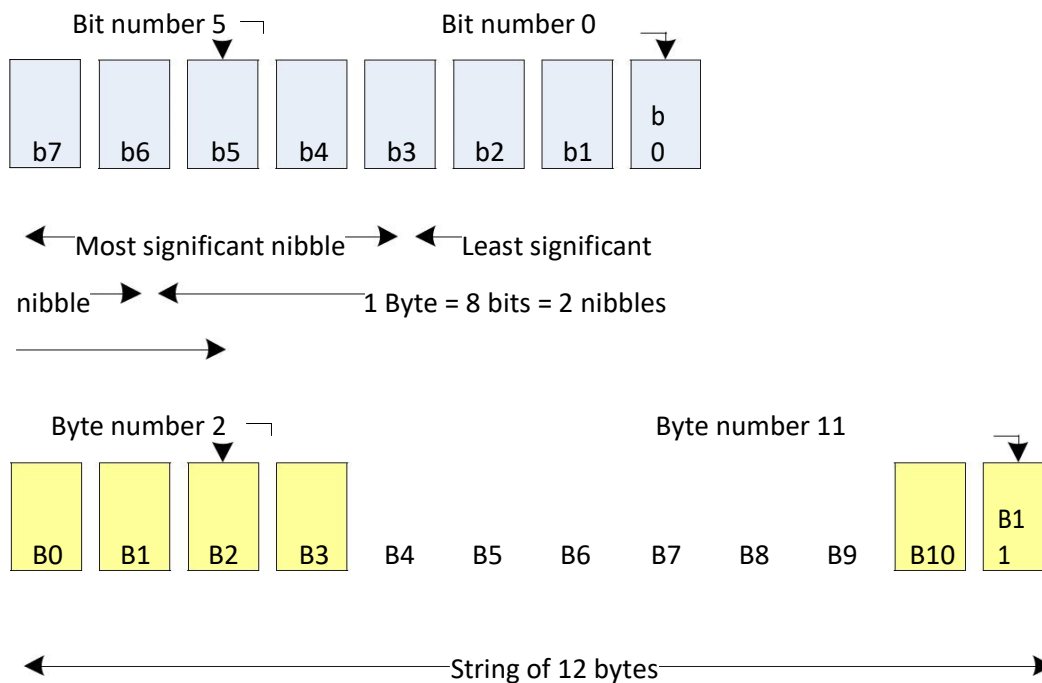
Bit number 5

Bit number 0

b7 b6 b5 b4 b3 b2 b1 b0

Most significant nibble Least significant nibble

1 Byte = 8 bits = 2 nibbles

Byte number 2

Byte number 11

B0 B1 B2 B3 B4 B5 B6 B7 B8 B9 B10 B11

String of 12 bytes